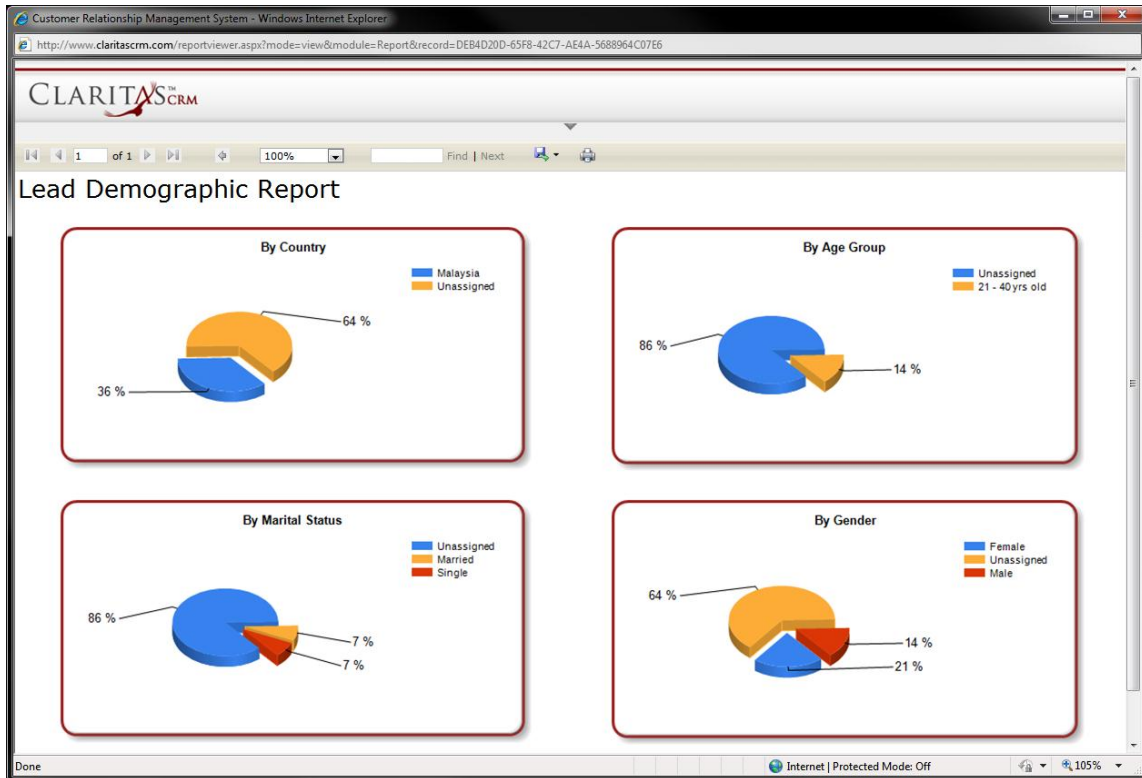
Customer Relationship Management System - Windows Internet Explorer

http://www.claritascrm.com/reportviewer.aspx?mode=view&module=Report&record=DEB4D20D-65F8-42C7-AE4A-5688964C07E6

CLARITAS™CRM

1 of 1 100% Find | Next

Lead Demographic Report

By Country

Malaysia
Unassigned

64 %

36 %

By Age Group

Unassigned
21 - 40yrs old

86 %

14 %

By Marital Status

Unassigned
Married
Single

86 %

7 %

7 %

By Gender

Female
Unassigned
Male

64 %

14 %

21 %

Done

Internet | Protected Mode: Off

105%